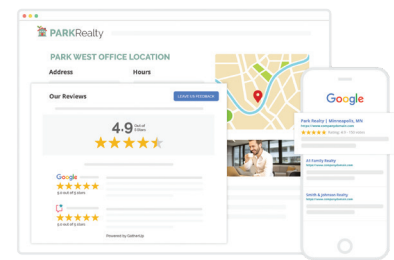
PARKRealty

PARK WEST OFFICE LOCATION

Address

Hours

Our Reviews

LEAVE US FEEDBACK

4.9 Out of 5 Stars

Google

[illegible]

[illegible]

Powered by GatherUp

Google

Park Realty | Minneapolis, MN

https://www.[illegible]

Rating: 4.9 · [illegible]

A1 Family Realty

https://www.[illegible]

Smith & Johnson Realty

https://www.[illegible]